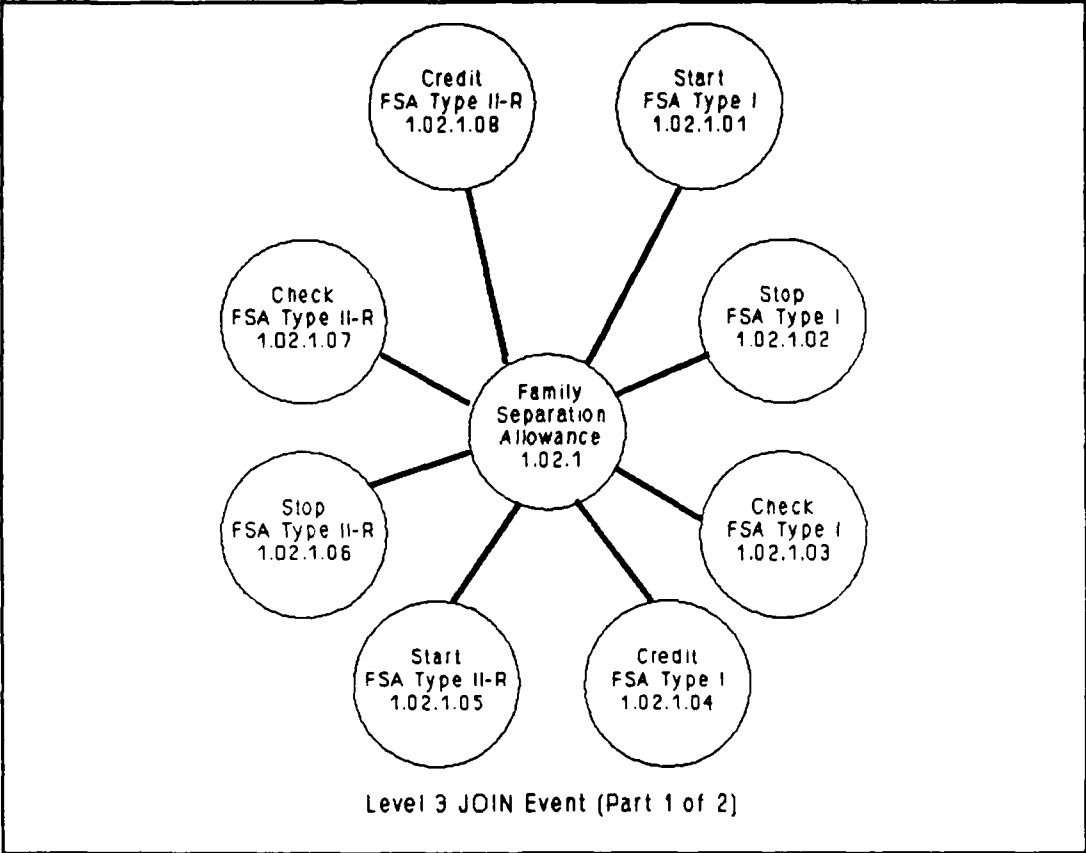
Credit
FSA Type II-R
1.02.1.08

Start
FSA Type I
1.02.1.01

Check
FSA Type II-R
1.02.1.07

Stop
FSA Type I
1.02.1.02

Family
Separation
Allowance
1.02.1

Stop
FSA Type II-R
1.02.1.06

Check
FSA Type I
1.02.1.03

Start
FSA Type II-R
1.02.1.05

Credit
FSA Type I
1.02.1.04

Level 3 JOIN Event (Part 1 of 2)